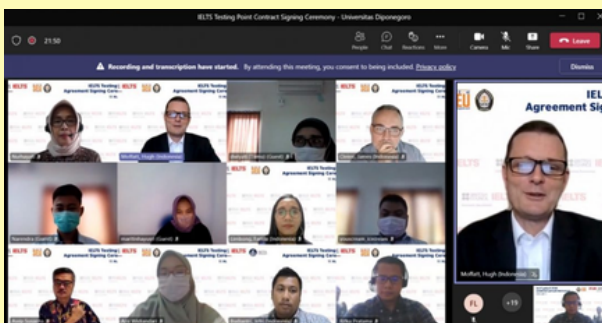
IELTS Testing Point Contract Signing Ceremony - Universitas Diponegoro

21:50

People Chat Reactions More Camera Mic Share Leave

Recording and transcription have started. By attending this meeting, you consent to being included. Privacy policy

Dismiss

IELTS Testing Point Agreement Signing Cere...

IELTS Testing Point Agreement Signing Cere...

IELTS Testing Point Agreement Signing Cere...

IELTS Testing Point Agreement Signing Cere...

IELTS Testing Point Agreement Signing Cere...

IELTS Testing Point Agreement Signing Cere...

IELTS Testing Point Agreement Signing Cere...

IELTS Testing Point Agreement Signing Cere...

Nurhayati

Moffatt, Hugh (Indonesia)

Cowell, James (Indonesia)

Narendra (Guest)

Kartikahayati (Guest)

Lindawaty, Farida (Indonesia)

Ade Sutarto

Wahyuningsih

Nugraha (Indonesia)

IEL

Agreement Sig

Moffatt, Hugh (Indonesia)

FL

+19